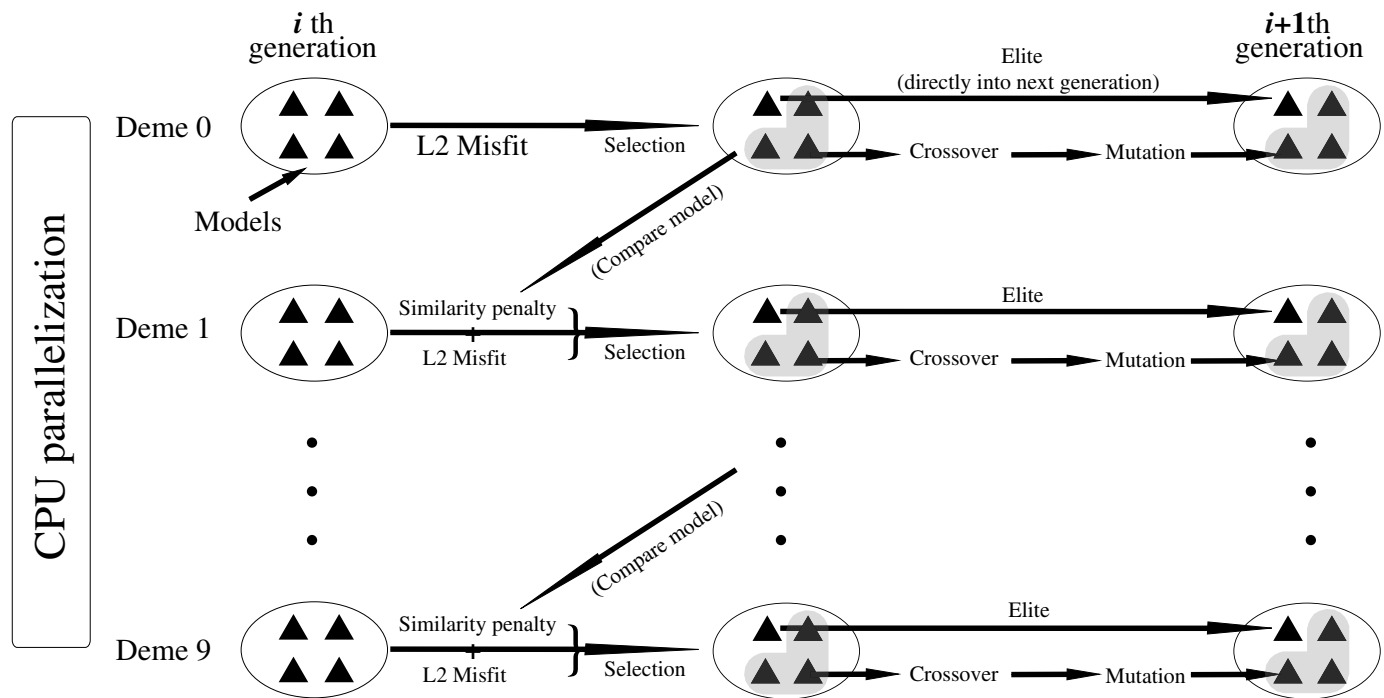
*i* th
generation

*i*+1th
generation

CPU parallelization

Deme 0

L2 Misfit

Selection

Elite
(directly into next generation)

Crossover

Mutation

Models

(Compare model)

Deme 1

Similarity penalty
+
L2 Misfit

Selection

Elite

Crossover

Mutation

(Compare model)

Deme 9

Similarity penalty
+
L2 Misfit

Selection

Elite

Crossover

Mutation